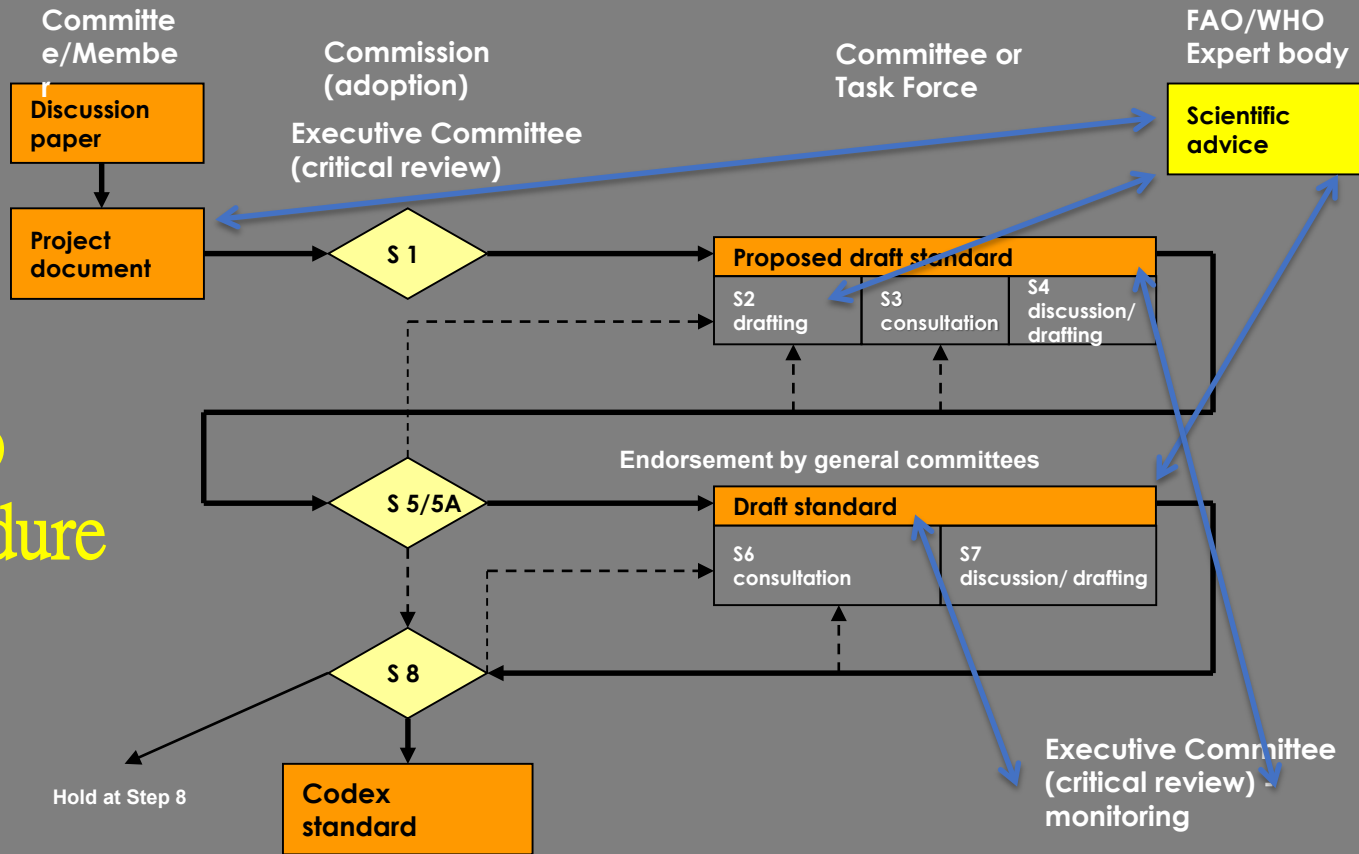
Committe e/Membe r

Discussion paper

Project document

Commission (adoption)

Executive Committee (critical review)

Committee or Task Force

FAO/WHO Expert body

Scientific advice

S 1

Proposed draft standard

S2 drafting

S3 consultation

S4 discussion/ drafting

o
dure

Endorsement by general committees

S 5/5A

Draft standard

S6 consultation

S7 discussion/ drafting

S 8

Hold at Step 8

Codex standard

Executive Committee (critical review) - monitoring